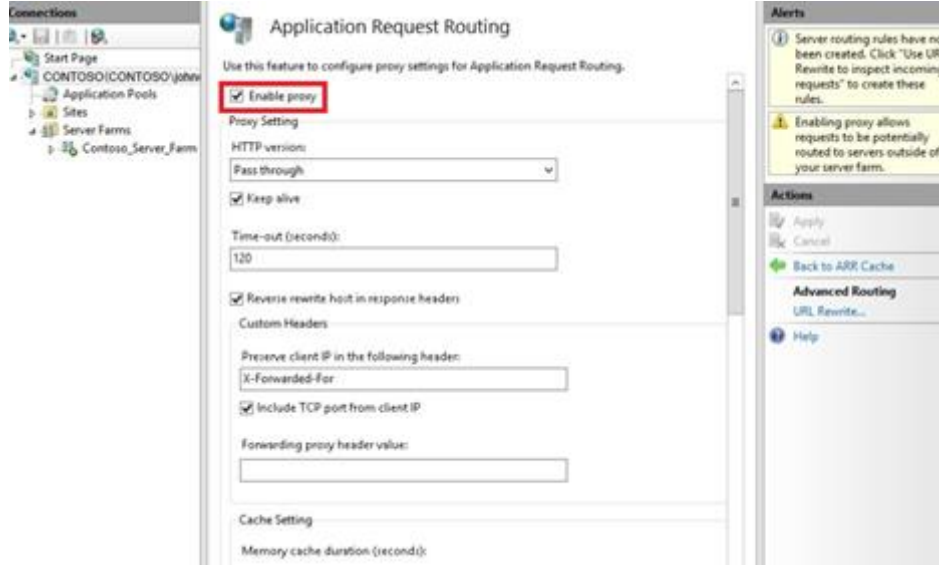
Connections

Start Page
CONTOSO(CONTOSO\johnw
Application Pools
Sites
Server Farms
Contoso_Server_Farm

Application Request Routing

Use this feature to configure proxy settings for Application Request Routing.

Enable proxy

Proxy Setting

HTTP version:

Pass through

Keep alive

Time-out (seconds):

120

Reverse rewrite host in response headers

Custom Headers

Preserve client IP in the following header:

X-Forwarded-For

Include TCP port from client IP

Forwarding proxy header value:

Cache Setting

Memory cache duration (seconds):

Alerts

Server routing rules have n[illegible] been created. Click "Use UR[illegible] Rewrite to inspect incomin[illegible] requests" to create these rules.

Enabling proxy allows requests to be potentially routed to servers outside of your server farm.

Actions

Apply
Cancel
Back to ARR Cache
Advanced Routing
URL Rewrite...
Help